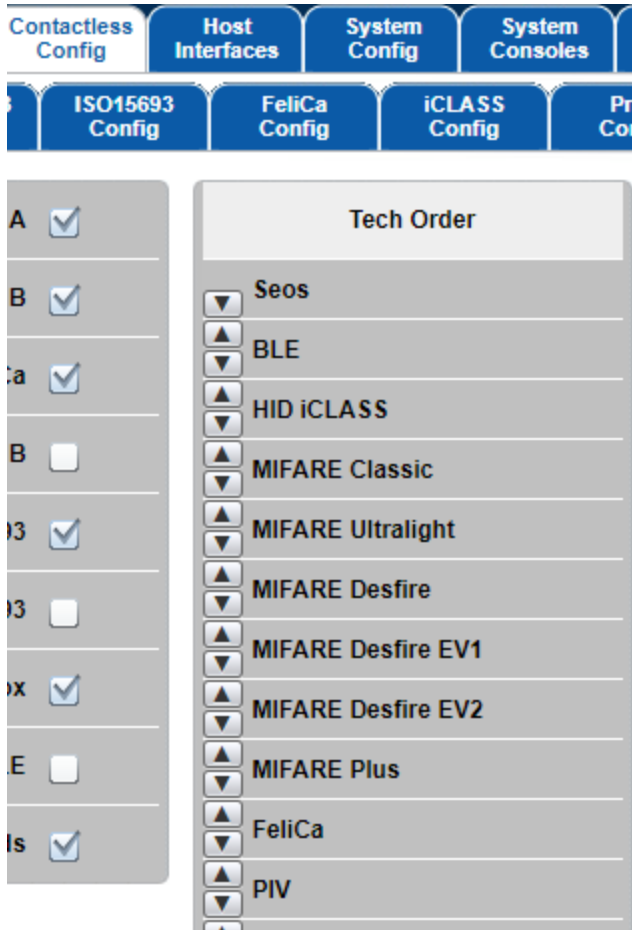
Contactless Config | Host Interfaces | System Config | System Consoles

3 | ISO15693 Config | FeliCa Config | iCLASS Config | Pr Co

A
B
Ca
B
93
93
ox
.E
ls

Tech Order

Seos
BLE
HID iCLASS
MIFARE Classic
MIFARE Ultralight
MIFARE Desfire
MIFARE Desfire EV1
MIFARE Desfire EV2
MIFARE Plus
FeliCa
PIV